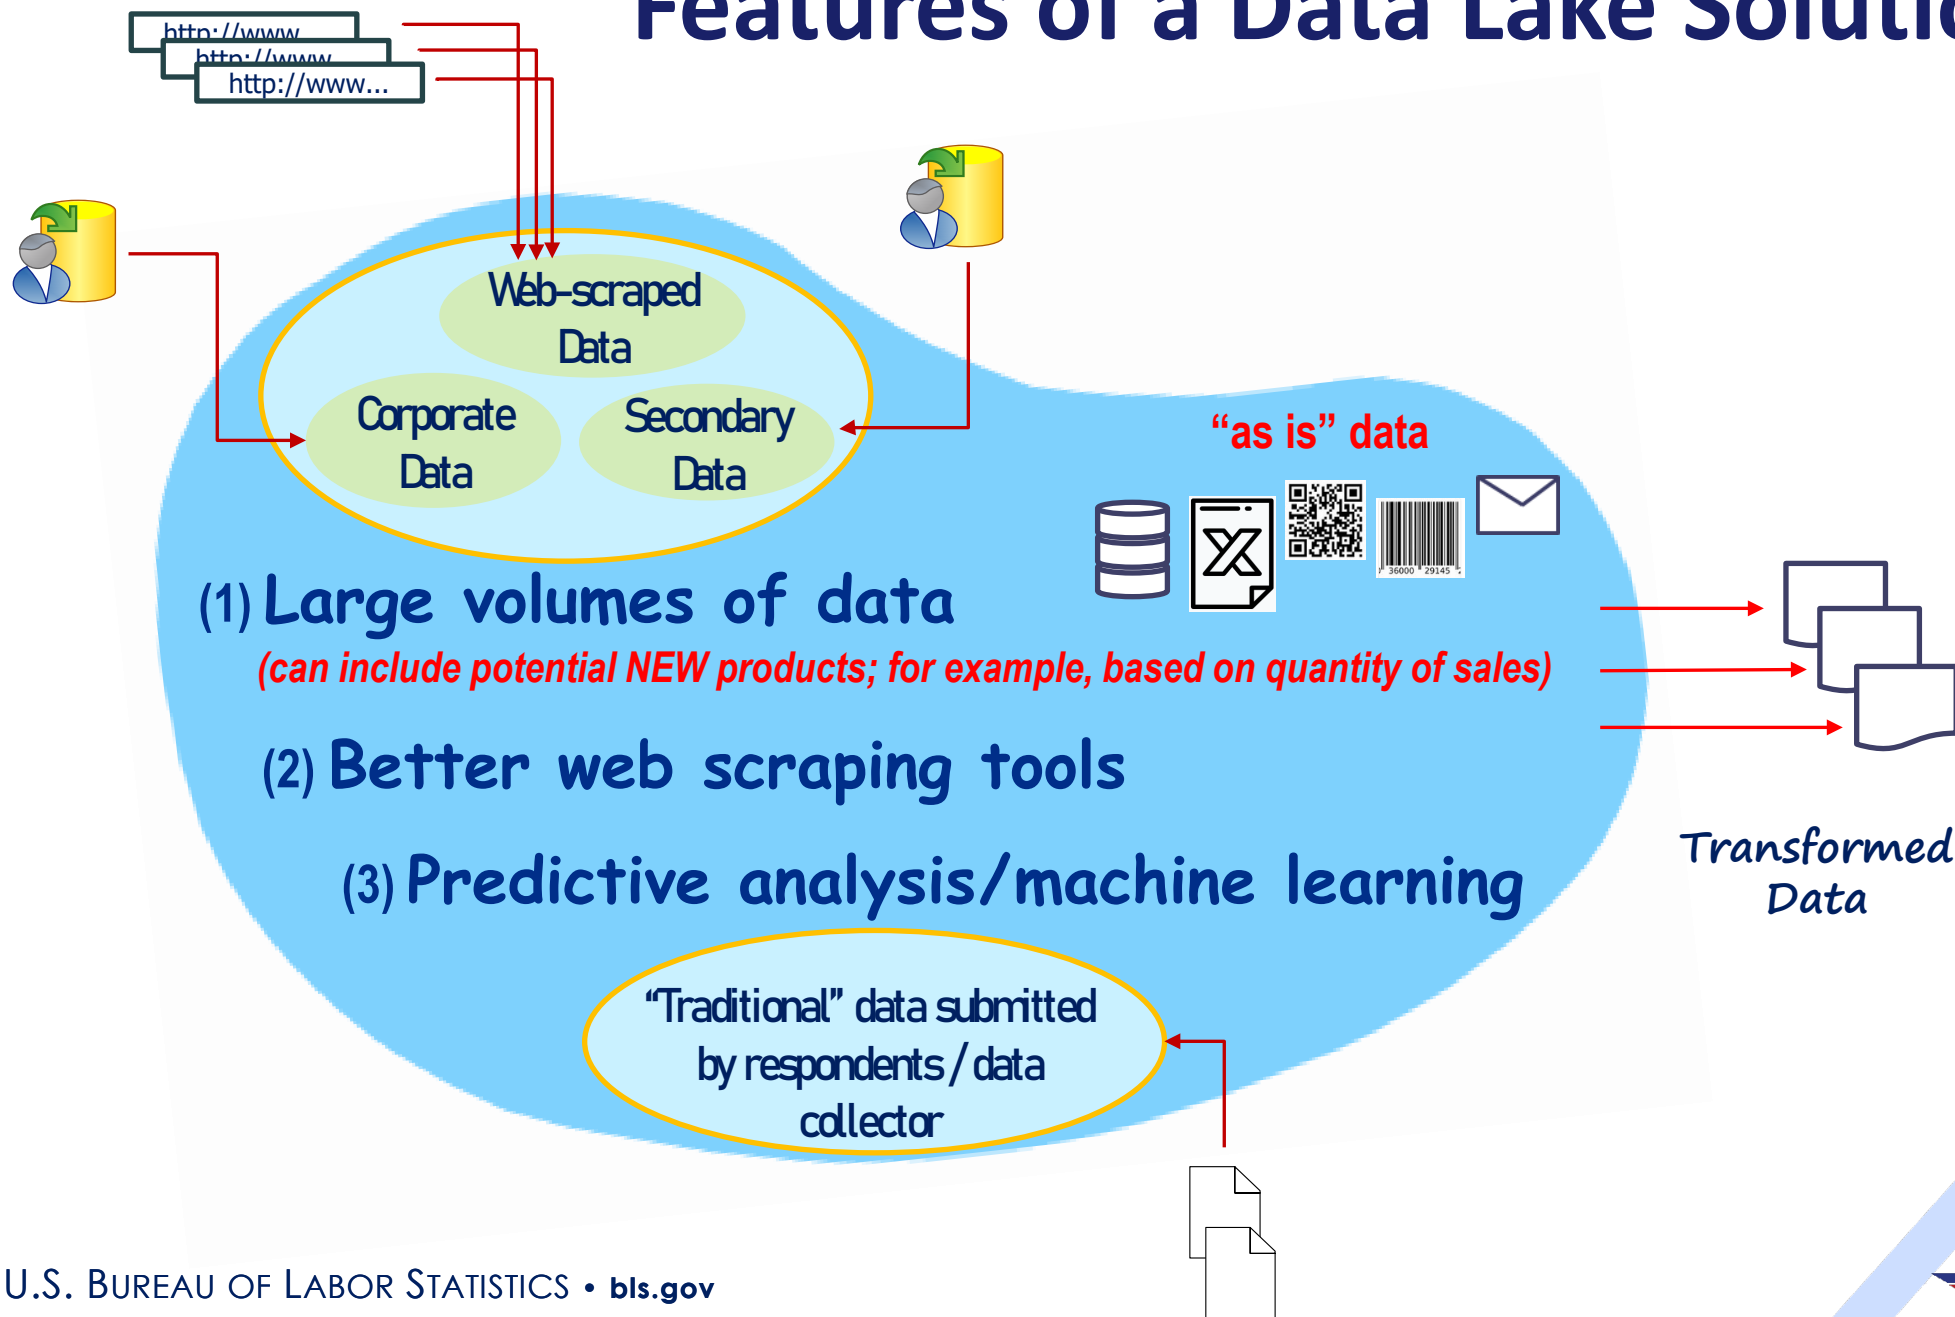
Features of a Data Lake Soluti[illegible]

http://www
http://www
http://www...

Web-scraped Data

Corporate Data

Secondary Data

"as is" data

36000 29145

(1) Large volumes of data

(can include potential NEW products; for example, based on quantity of sales)

(2) Better web scraping tools

(3) Predictive analysis/machine learning

"Traditional" data submitted by respondents / data collector

Transformed Data

U.S. Bureau of Labor Statistics • bls.gov